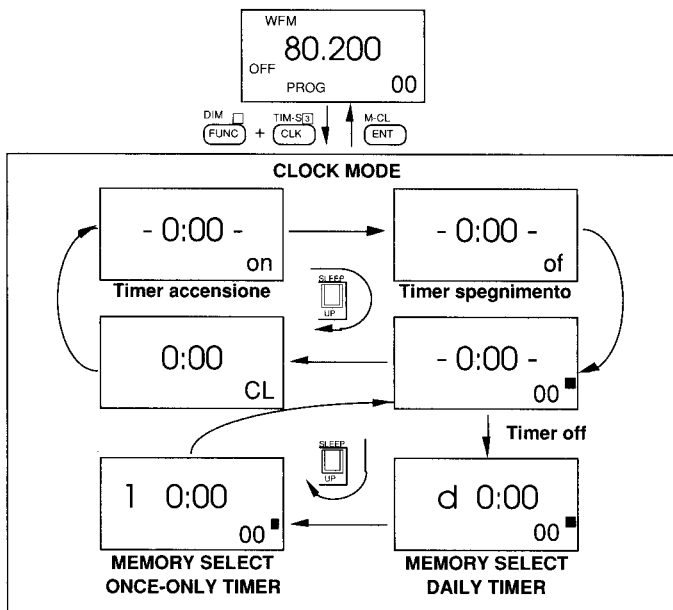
WFM
80.200
OFF
PROG
00

DIM
FUNC
+
TIM-S 3
CLK

M-CL
ENT

CLOCK MODE

- 0:00 -
on
Timer accensione

- 0:00 -
of
Timer spegnimento

SLEEP
UP

0:00
CL

- 0:00 -
00

Timer off

SLEEP
UP

1 0:00
00
MEMORY SELECT
ONCE-ONLY TIMER

d 0:00
00
MEMORY SELECT
DAILY TIMER